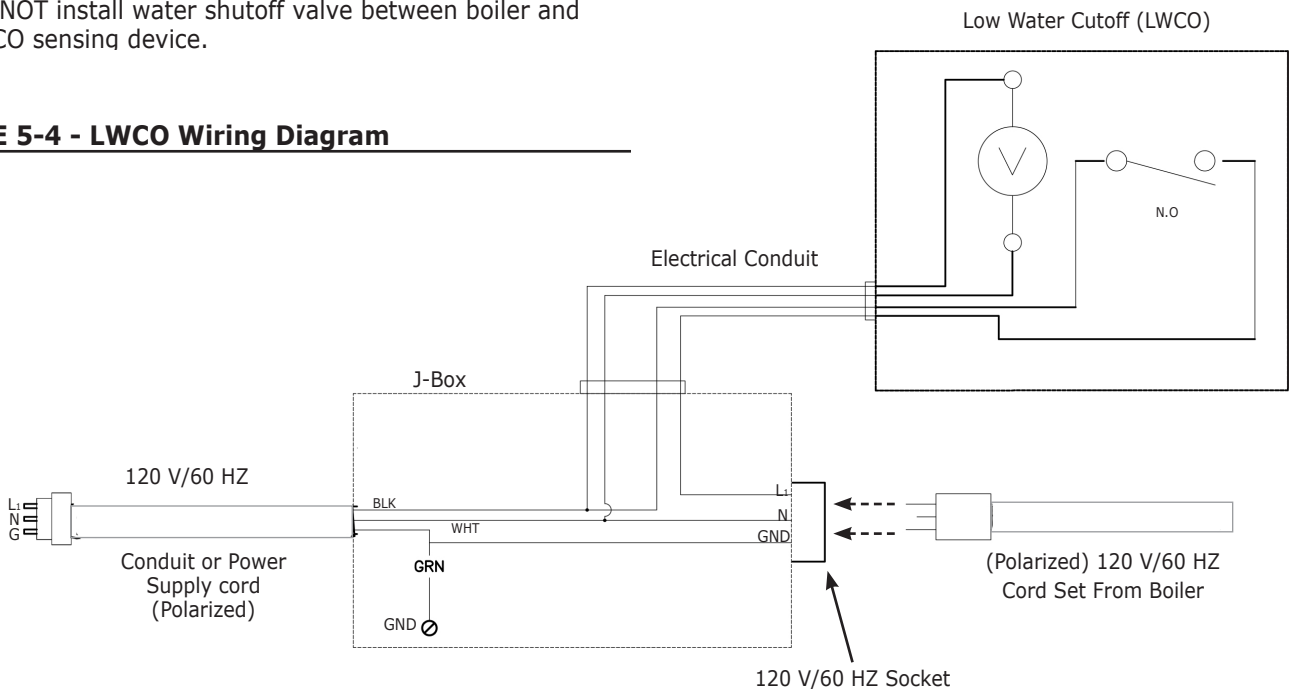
NOT install water shutoff valve between boiler and CO sensing device.

E 5-4 - LWCO Wiring Diagram

Low Water Cutoff (LWCO)

V

N.O

Electrical Conduit

J-Box

120 V/60 HZ

$L_1$
N
G

BLK

WHT

GRN

GND

$L_1$
N
GND

Conduit or Power Supply cord (Polarized)

(Polarized) 120 V/60 HZ Cord Set From Boiler

120 V/60 HZ Socket